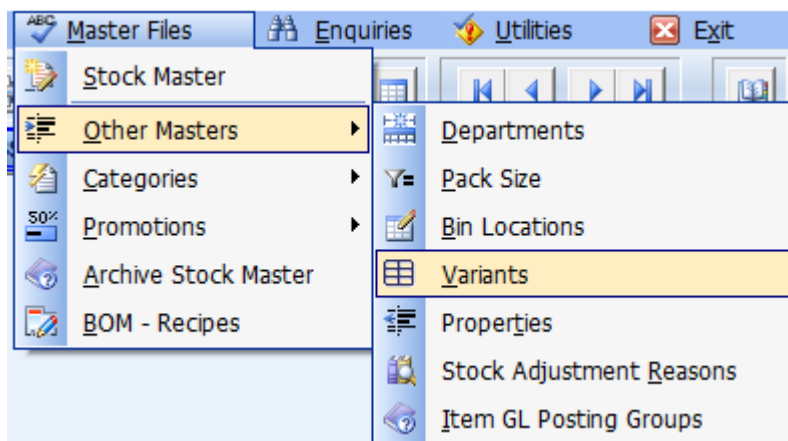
ABC Master Files
Enquiries
Utilities
Exit

Stock Master
Other Masters
Categories
50%
Promotions
Archive Stock Master
BOM - Recipes

Departments
Pack Size
Bin Locations
Variants
Properties
Stock Adjustment Reasons
Item GL Posting Groups